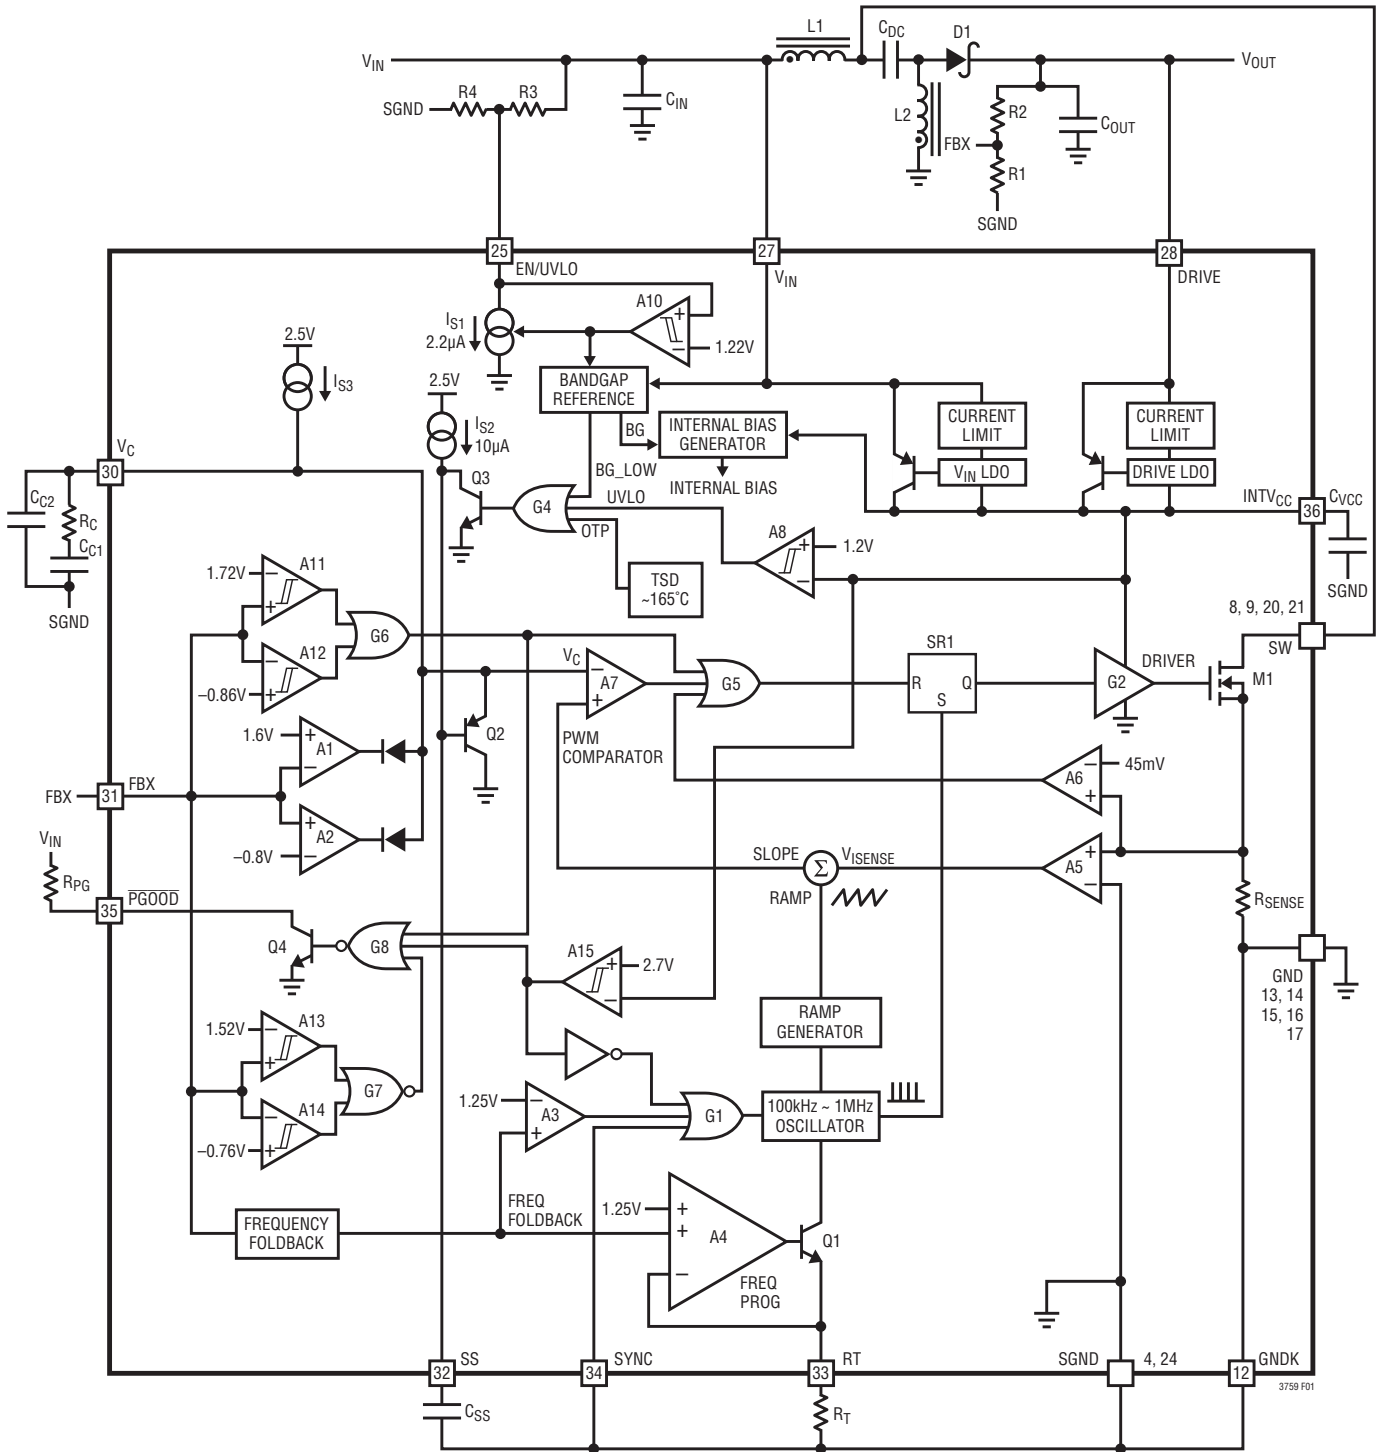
L1
$C_{DC}$
D1
$V_{IN}$
$V_{OUT}$
SGND
R4
R3
$C_{IN}$
L2
R2
$C_{OUT}$
FBX
R1
SGND
25
27
28
EN/UVLO
$V_{IN}$
DRIVE
A10
$I_{S1}$
2.2µA
1.22V
2.5V
$I_{S3}$
BANDGAP REFERENCE
2.5V
$I_{S2}$
10µA
BG
INTERNAL BIAS GENERATOR
CURRENT LIMIT
CURRENT LIMIT
$V_C$
30
INTERNAL BIAS
$V_{IN}$ LDO
DRIVE LDO
BG_LOW
Q3
UVLO
$INTV_{CC}$
$C_{VCC}$
36
$C_{C2}$
$R_C$
$C_{C1}$
G4
OTP
A8
1.2V
SGND
TSD
~165°C
SGND
1.72V
A11
8, 9, 20, 21
G6
SR1
SW
A12
$V_C$
DRIVER
–0.86V
A7
G5
R
S
Q
G2
M1
1.6V
A1
Q2
PWM COMPARATOR
FBX
31
FBX
A6
45mV
A2
–0.8V
$V_{IN}$
SLOPE
$V_{ISENSE}$
A5
$R_{PG}$
35
$\overline{PGOOD}$
RAMP
$R_{SENSE}$
Q4
G8
A15
2.7V
GND
13, 14
15, 16
17
1.52V
A13
RAMP GENERATOR
G7
A14
1.25V
A3
G1
100kHz ~ 1MHz OSCILLATOR
–0.76V
FREQ FOLDBACK
1.25V
FREQUENCY FOLDBACK
A4
Q1
FREQ PROG
SS
SYNC
RT
SGND
4, 24
GNDK
32
34
33
12
3759 F01
$C_{SS}$
$R_T$